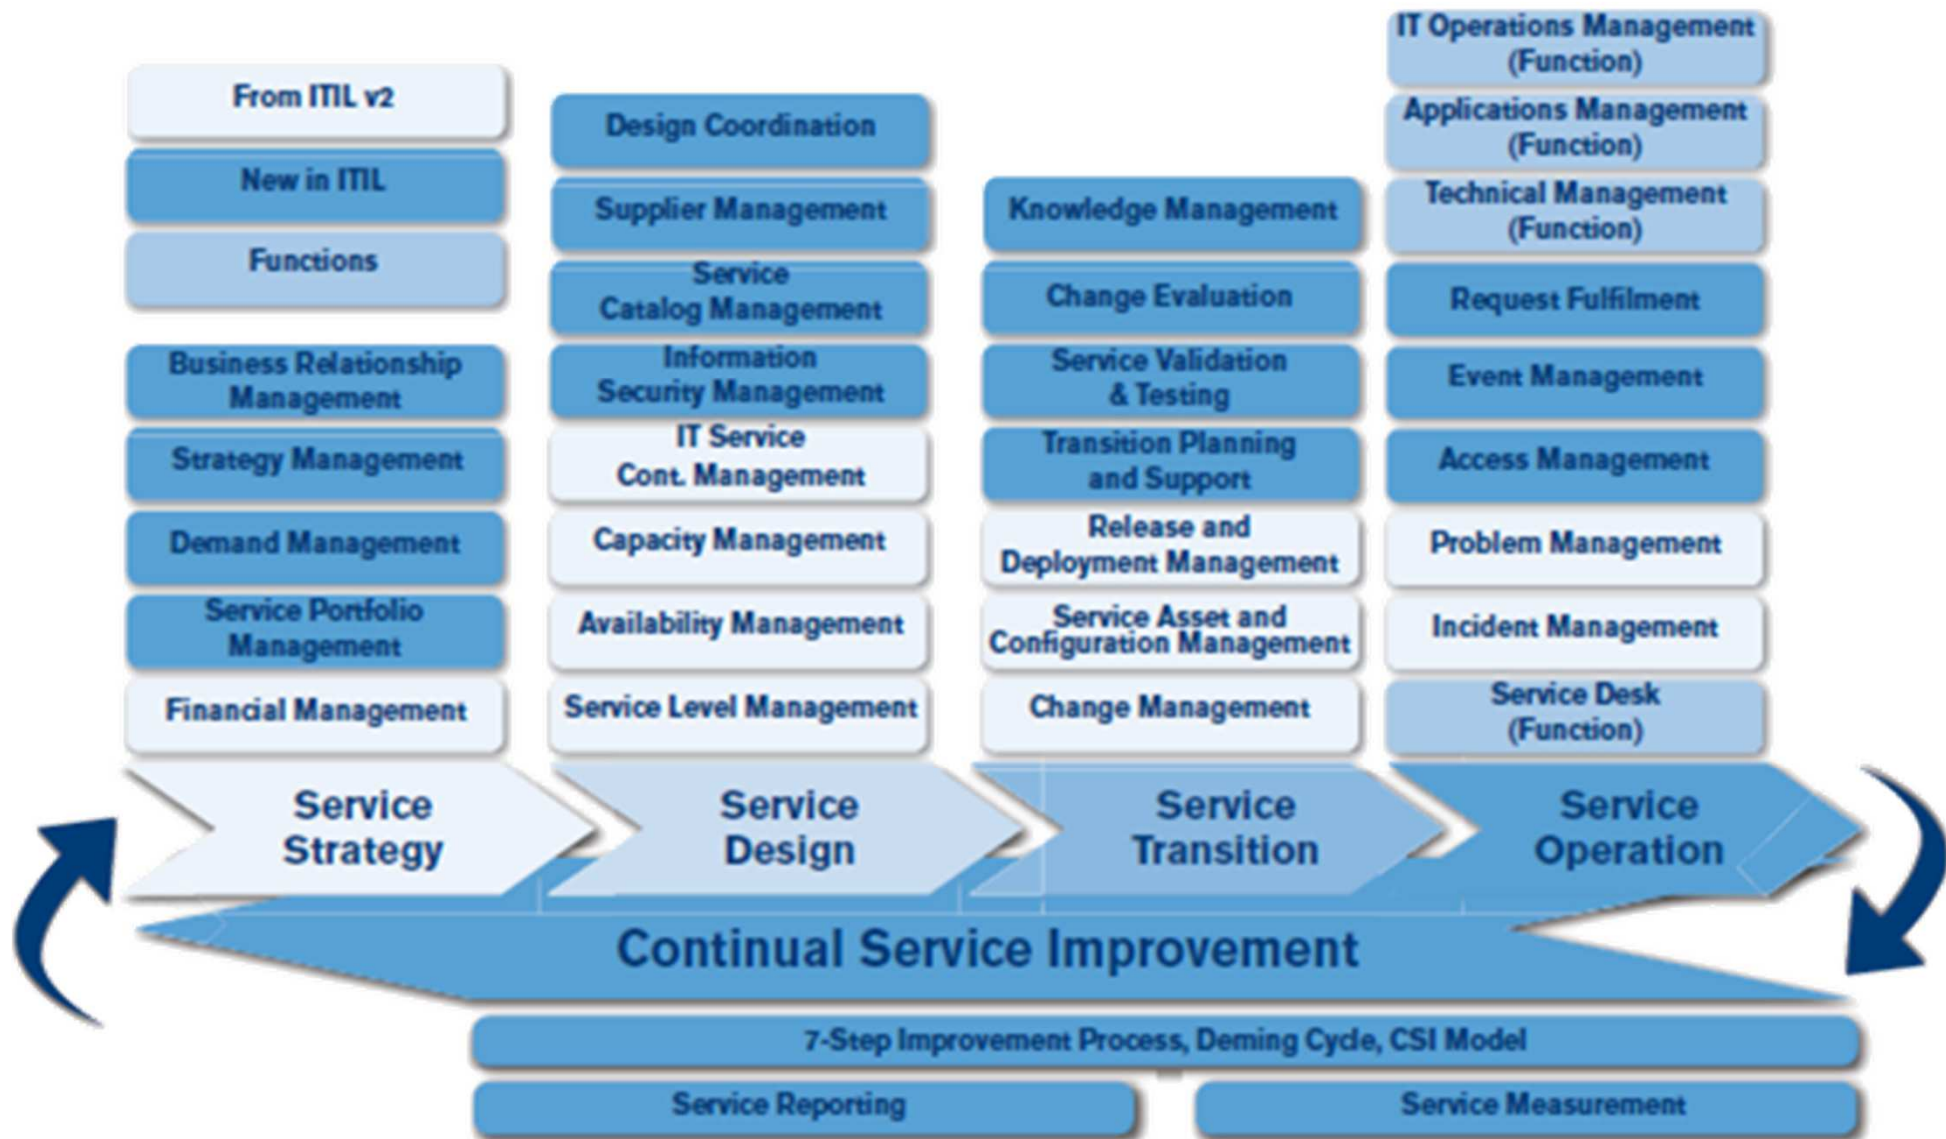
From ITIL v2

New in ITIL

Functions

Business Relationship Management

Strategy Management

Demand Management

Service Portfolio Management

Financial Management

Design Coordination

Supplier Management

Service Catalog Management

Information Security Management

IT Service Cont. Management

Capacity Management

Availability Management

Service Level Management

Knowledge Management

Change Evaluation

Service Validation & Testing

Transition Planning and Support

Release and Deployment Management

Service Asset and Configuration Management

Change Management

IT Operations Management (Function)

Applications Management (Function)

Technical Management (Function)

Request Fulfilment

Event Management

Access Management

Problem Management

Incident Management

Service Desk (Function)

Service Strategy

Service Design

Service Transition

Service Operation

Continual Service Improvement

7-Step Improvement Process, Deming Cycle, CSI Model

Service Reporting

Service Measurement